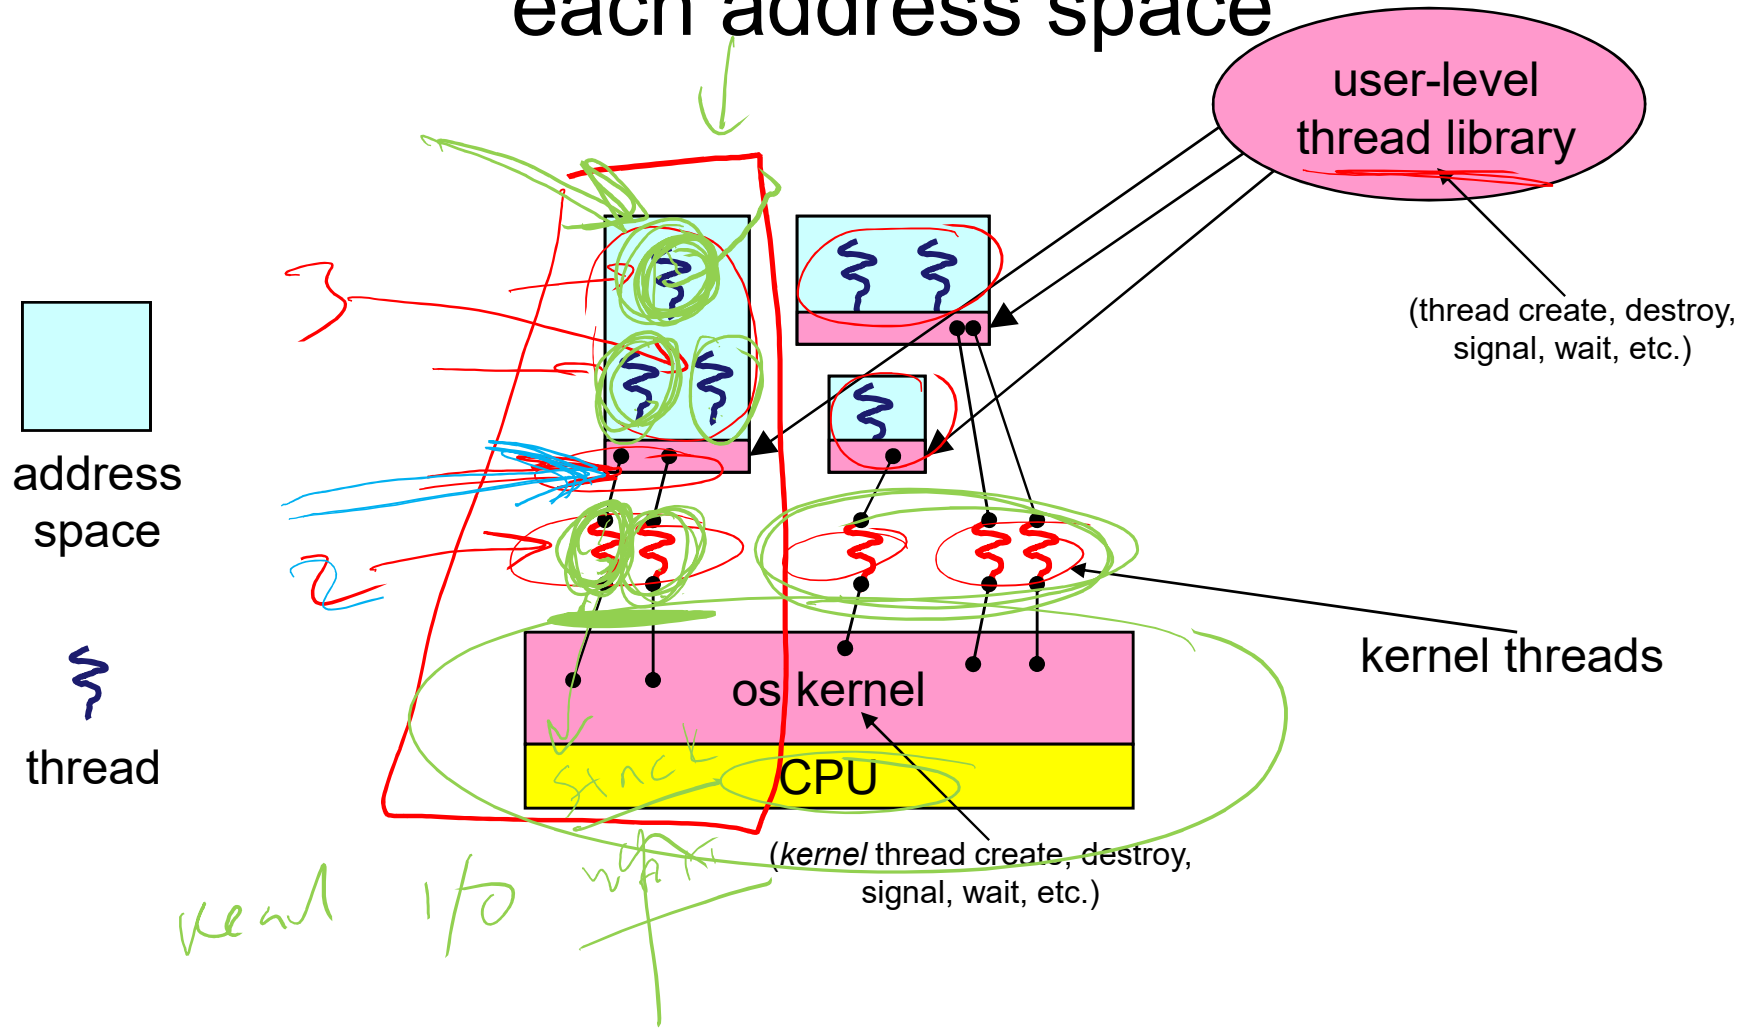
each address space

user-level thread library

(thread create, destroy, signal, wait, etc.)

address space

thread

kernel threads

os kernel

CPU

(*kernel* thread create, destroy, signal, wait, etc.)

3

2

stack

read I/O wait